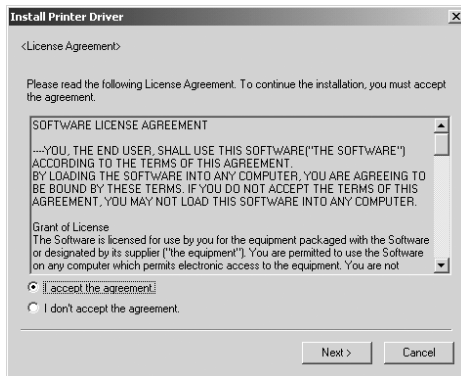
Install Printer Driver

×

<License Agreement>

Please read the following License Agreement. To continue the installation, you must accept the agreement.

SOFTWARE LICENSE AGREEMENT

---YOU, THE END USER, SHALL USE THIS SOFTWARE("THE SOFTWARE") ACCORDING TO THE TERMS OF THIS AGREEMENT.
BY LOADING THE SOFTWARE INTO ANY COMPUTER, YOU ARE AGREEING TO BE BOUND BY THESE TERMS. IF YOU DO NOT ACCEPT THE TERMS OF THIS AGREEMENT, YOU MAY NOT LOAD THIS SOFTWARE INTO ANY COMPUTER.

Grant of License
The Software is licensed for use by you for the equipment packaged with the Software or designated by its supplier ("the equipment"). You are permitted to use the Software on any computer which permits electronic access to the equipment. You are not

I accept the agreement.

I don't accept the agreement.

Next >

Cancel